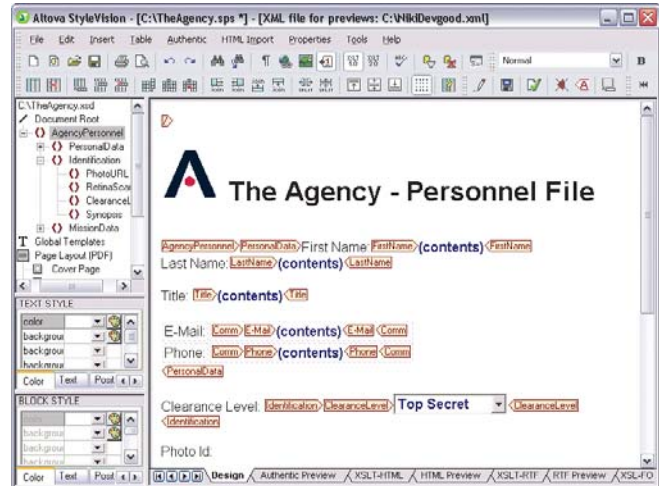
Altova StyleVision - [C:\TheAgency.sps *] - [XML file for previews: C:\NikiDevgood.xml]

File Edit Insert Table Authentic HTML Import Properties Tools Help

Normal

C:\TheAgency.xsd
Document Root
AgencyPersonnel
PersonalData
Identification
PhotoURL
RetinaScan
ClearanceL
Synopsis
MissionData
Global Templates
Page Layout (PDF)
Cover Page

TEXT STYLE
color
backgrou
backgrou
backgrou
Color Text Posi

BLOCK STYLE
backgrou
backgrou
backgrou
Color Text Posi

The Agency - Personnel File

AgencyPersonnel PersonalData First Name: FirstName (contents) FirstName
Last Name: LastName (contents) LastName

Title: Title (contents) Title

E-Mail: Comm E-Mail (contents) E-Mail Comm
Phone: Comm Phone (contents) Phone Comm
PersonalData

Clearance Level: Identification ClearanceLevel Top Secret ClearanceLevel
Identification

Photo Id:

Design Authentic Preview XSLT-HTML HTML Preview XSLT-RTF RTF Preview XSL-FO